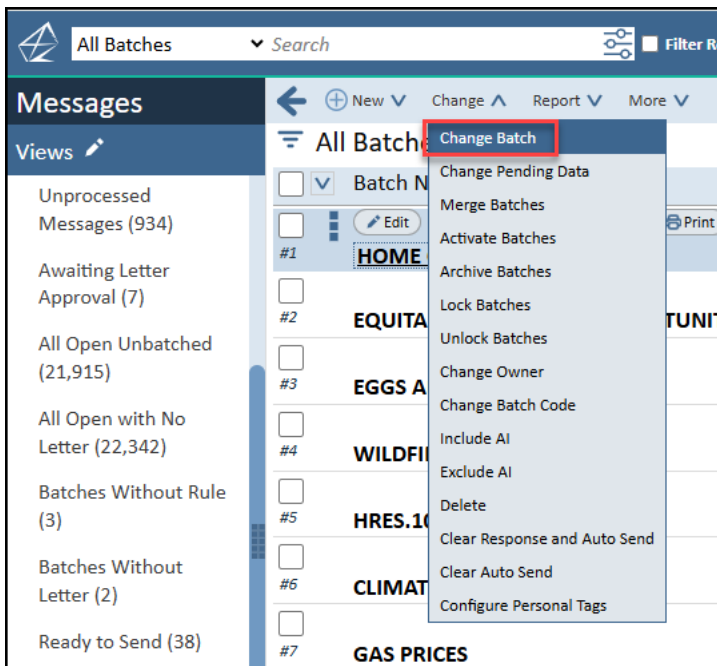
All Batches
Search
Filter R

Messages
Views
Unprocessed Messages (934)
Awaiting Letter Approval (7)
All Open Unbatched (21,915)
All Open with No Letter (22,342)
Batches Without Rule (3)
Batches Without Letter (2)
Ready to Send (38)

New
Change
Report
More
All Batche
Batch N
Edit
Print
#1 HOME
#2 EQUITA TUNIT
#3 EGGS A
#4 WILDFI
#5 HRES.1
#6 CLIMAT
#7 GAS PRICES

Change Batch
Change Pending Data
Merge Batches
Activate Batches
Archive Batches
Lock Batches
Unlock Batches
Change Owner
Change Batch Code
Include AI
Exclude AI
Delete
Clear Response and Auto Send
Clear Auto Send
Configure Personal Tags